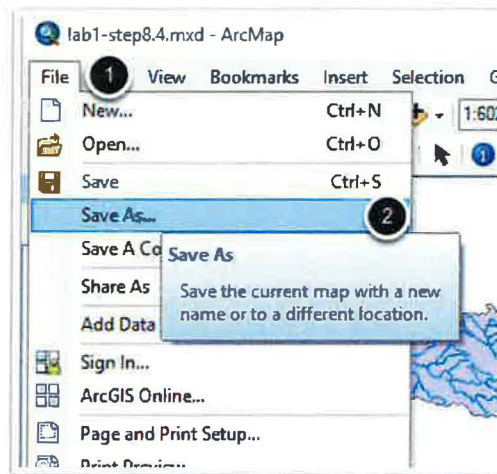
lab1-step8.4.mxd - ArcMap

File 1 View Bookmarks Insert Selection G

New... Ctrl+N
Open... Ctrl+O
Save Ctrl+S
Save As... 2
Save A Co
Share As
Add Data
Sign In...
ArcGIS Online...
Page and Print Setup...
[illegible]

1:60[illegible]

Save As
Save the current map with a new name or to a different location.